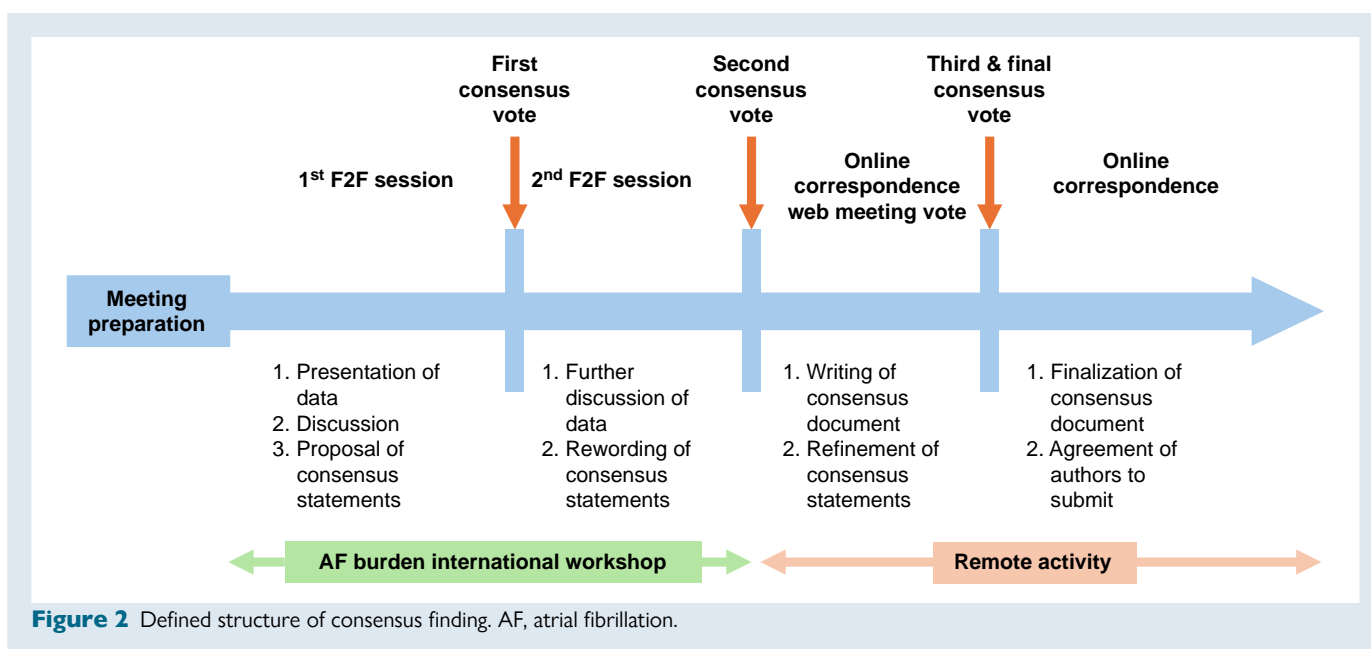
First consensus vote

Second consensus vote

Third & final consensus vote

1$^{st}$ F2F session

2$^{nd}$ F2F session

Online correspondence web meeting vote

Online correspondence

Meeting preparation

1. Presentation of data
2. Discussion
3. Proposal of consensus statements

1. Further discussion of data
2. Rewording of consensus statements

1. Writing of consensus document
2. Refinement of consensus statements

1. Finalization of consensus document
2. Agreement of authors to submit

AF burden international workshop

Remote activity

**Figure 2** Defined structure of consensus finding. AF, atrial fibrillation.